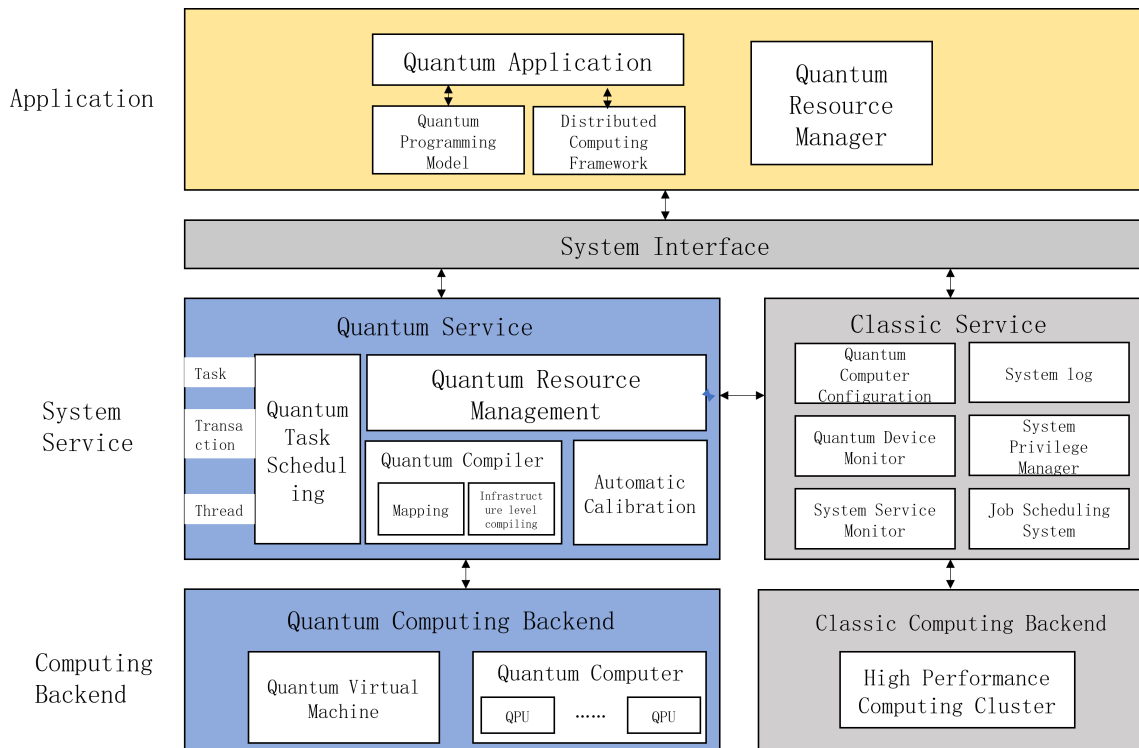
Application

Quantum Application

Quantum Programming Model

Distributed Computing Framework

Quantum Resource Manager

System Interface

System Service

Quantum Service

Task

Transaction

Thread

Quantum Task Scheduling

Quantum Resource Management

Quantum Compiler

Mapping

Infrastructure level compiling

Automatic Calibration

Classic Service

Quantum Computer Configuration

System log

Quantum Device Monitor

System Privilege Manager

System Service Monitor

Job Scheduling System

Computing Backend

Quantum Computing Backend

Quantum Virtual Machine

Quantum Computer

QPU ...... QPU

Classic Computing Backend

High Performance Computing Cluster